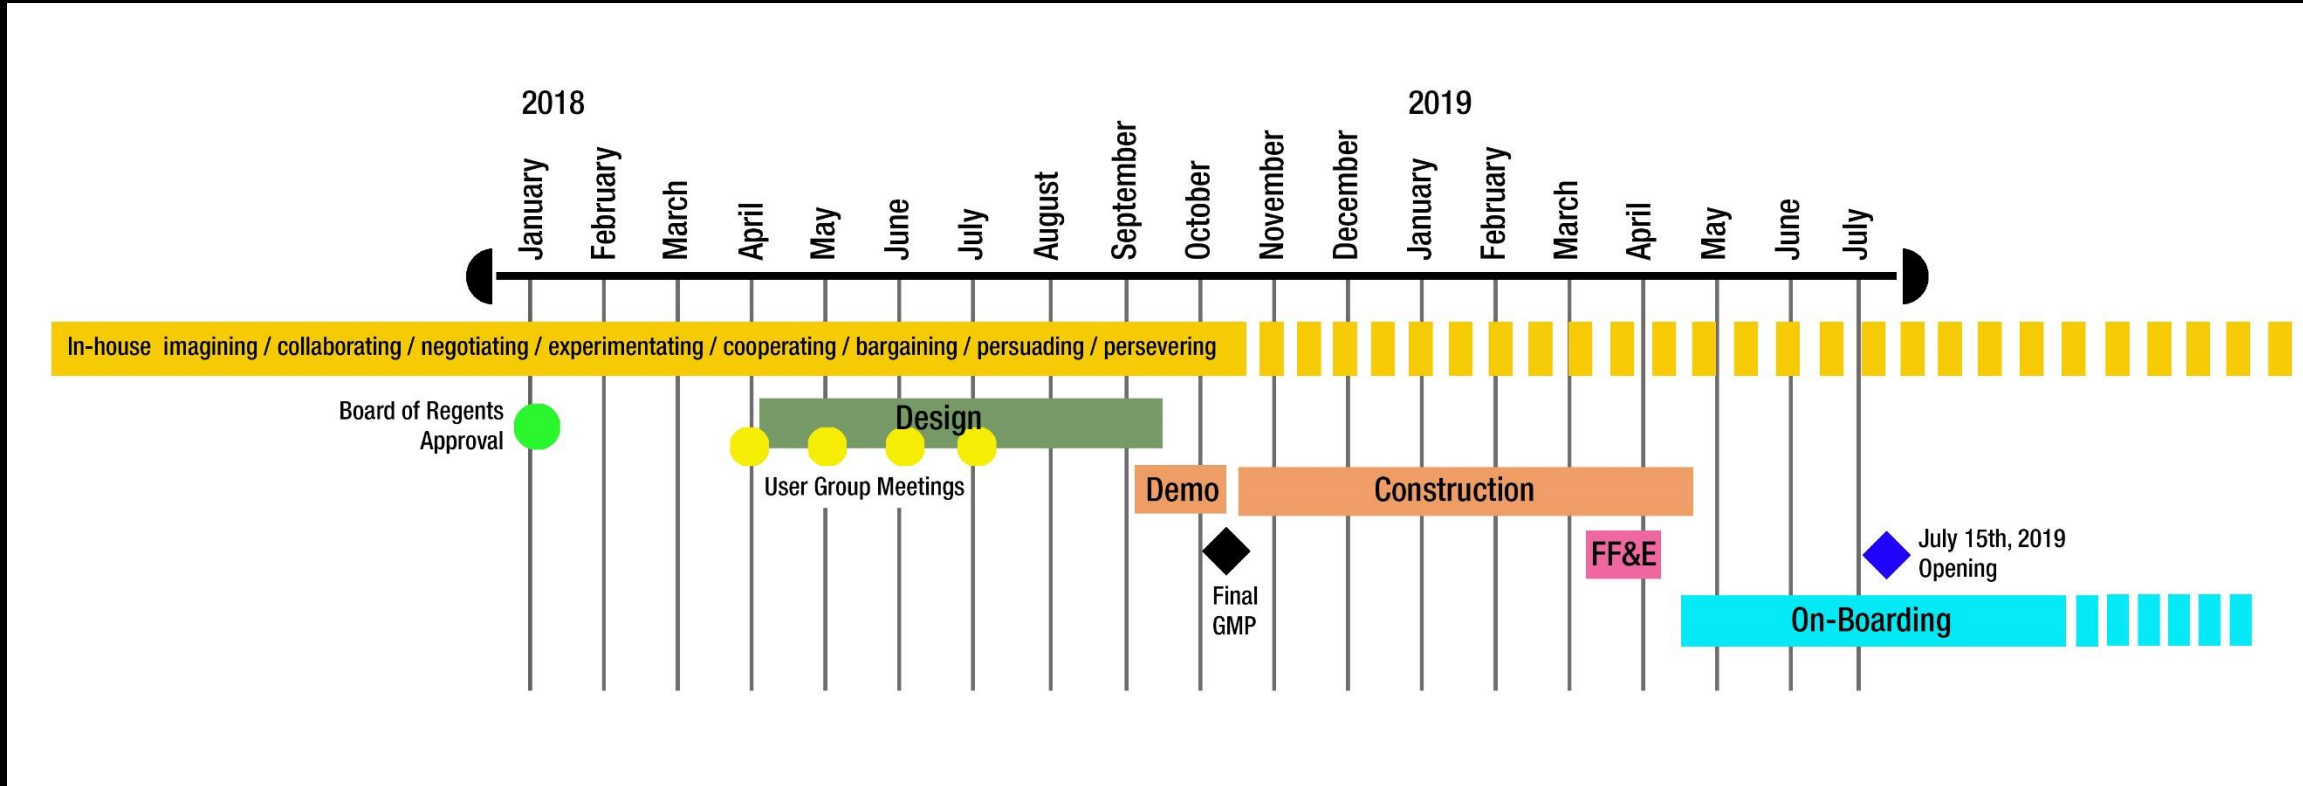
2018

2019

January
February
March
April
May
June
July
August
September
October
November
December
January
February
March
April
May
June
July

In-house imagining / collaborating / negotiating / experimentating / cooperating / bargaining / persuading / persevering

Board of Regents Approval

Design

User Group Meetings

Demo

Construction

Final GMP

FF&E

July 15th, 2019 Opening

On-Boarding